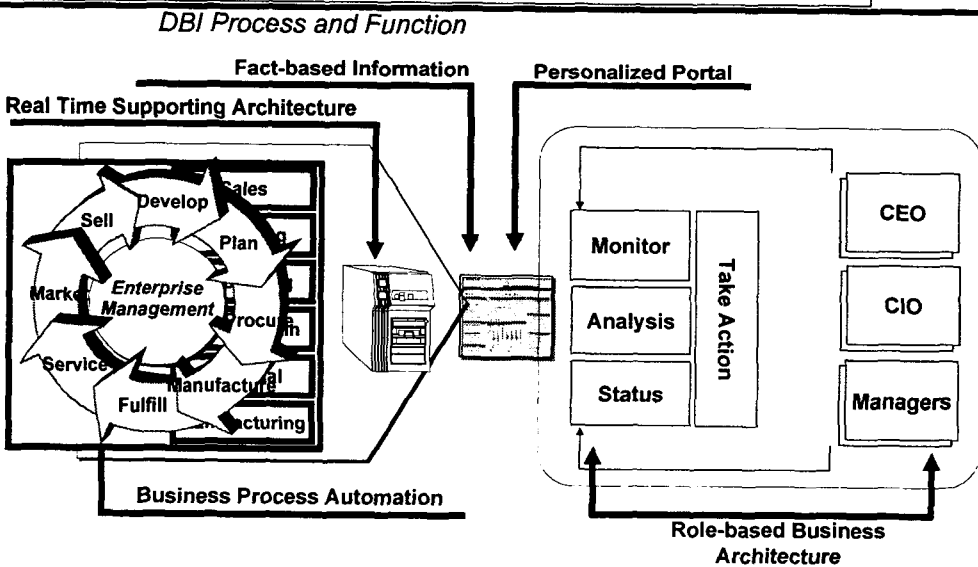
DBI Process and Function

Fact-based Information

Personalized Portal

Real Time Supporting Architecture

Sales

Develop

Sell

Plan

Marke

Enterprise Management

Procure

Service

Manufacture

Fulfill

facturing

Monitor

Analysis

Status

Take Action

CEO

CIO

Managers

Business Process Automation

Role-based Business Architecture